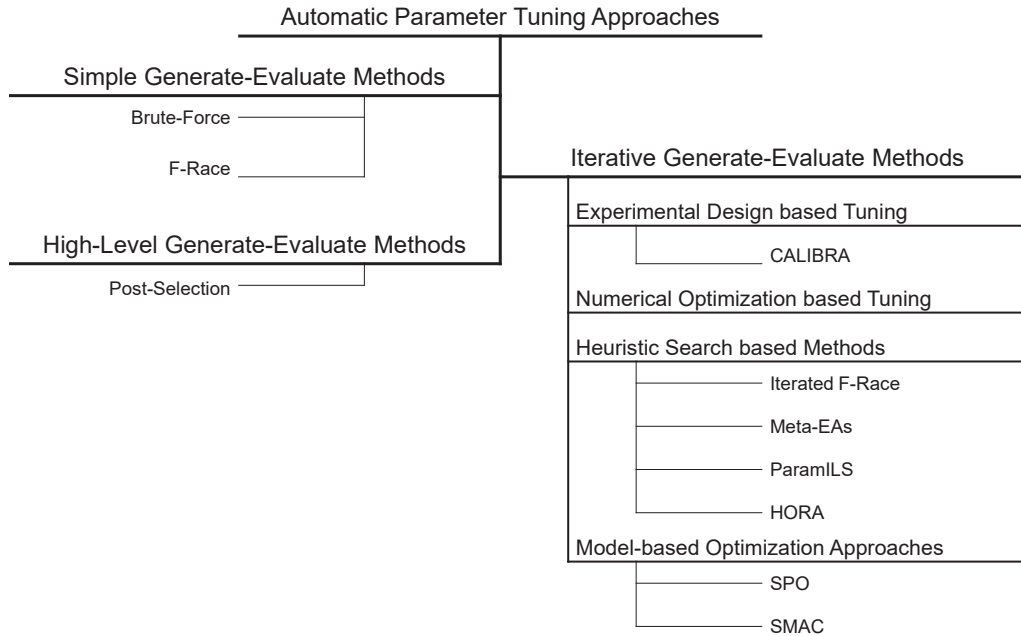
Automatic Parameter Tuning Approaches

Simple Generate-Evaluate Methods

Brute-Force

F-Race

High-Level Generate-Evaluate Methods

Post-Selection

Iterative Generate-Evaluate Methods

Experimental Design based Tuning

CALIBRA

Numerical Optimization based Tuning

Heuristic Search based Methods

Iterated F-Race

Meta-EAs

ParamILS

HORA

Model-based Optimization Approaches

SPO

SMAC